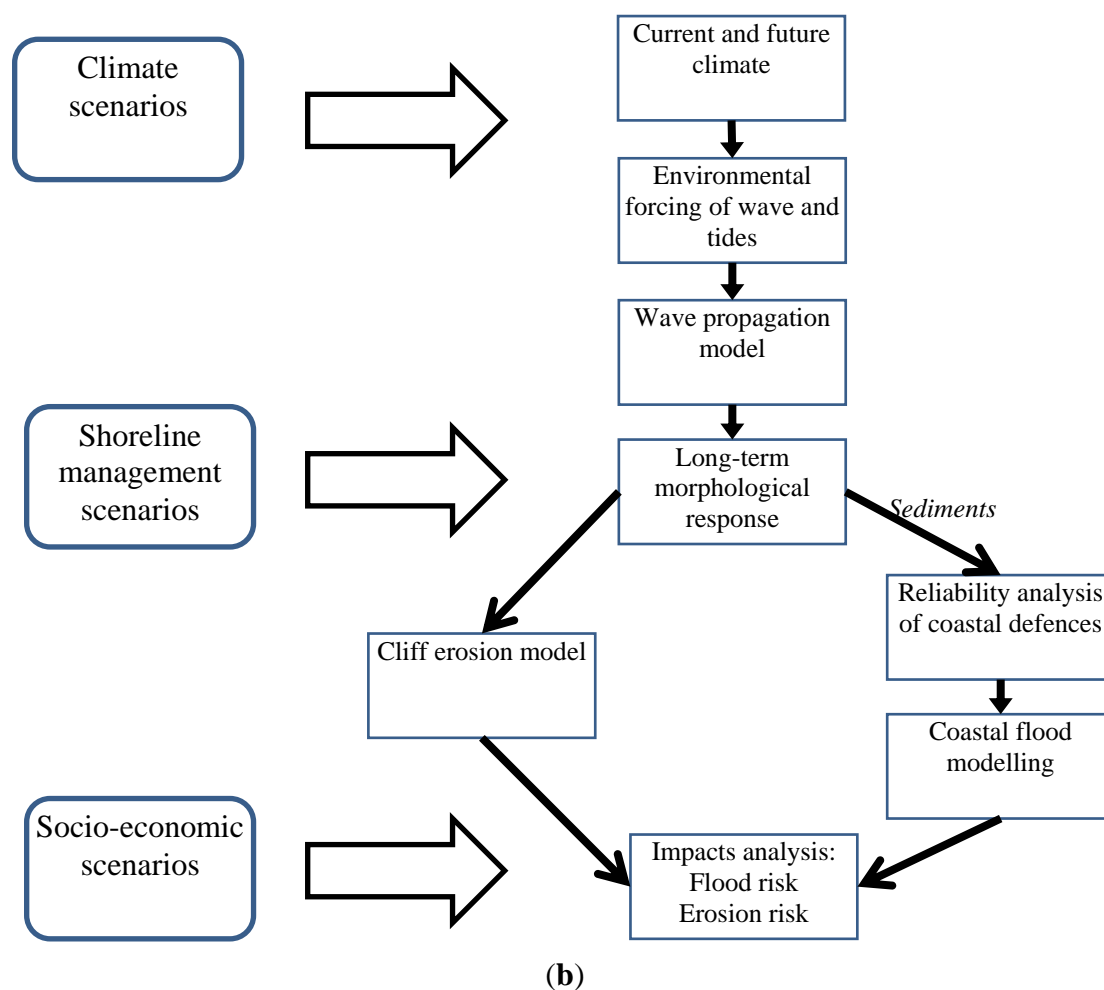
Climate scenarios

Current and future climate

Environmental forcing of wave and tides

Wave propagation model

Shoreline management scenarios

Long-term morphological response

*Sediments*

Reliability analysis of coastal defences

Cliff erosion model

Coastal flood modelling

Socio-economic scenarios

Impacts analysis: Flood risk Erosion risk

(**b**)